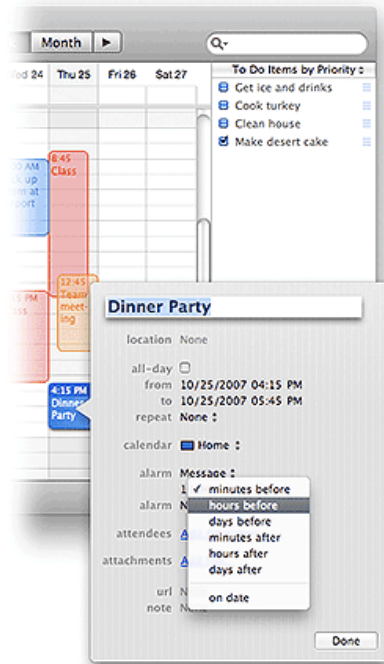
Month ▶

d 24 Thu 25 Fri 26 Sat 27

To Do Items by Priority

Get ice and drinks

Cook turkey

Clean house

Make desert cake

AM
k up
m at
port

8:45
Class

12:45
Team
meet-
ing

PM
ss

4:15 PM
Dinner
Party

Dinner Party

location None

all-day

from 10/25/2007 04:15 PM

to 10/25/2007 05:45 PM

repeat None

calendar Home

alarm Message

1 ✓ minutes before

hours before

days before

minutes after

hours after

days after

on date

alarm N

attendees A

attachments A

url N

note N

Done